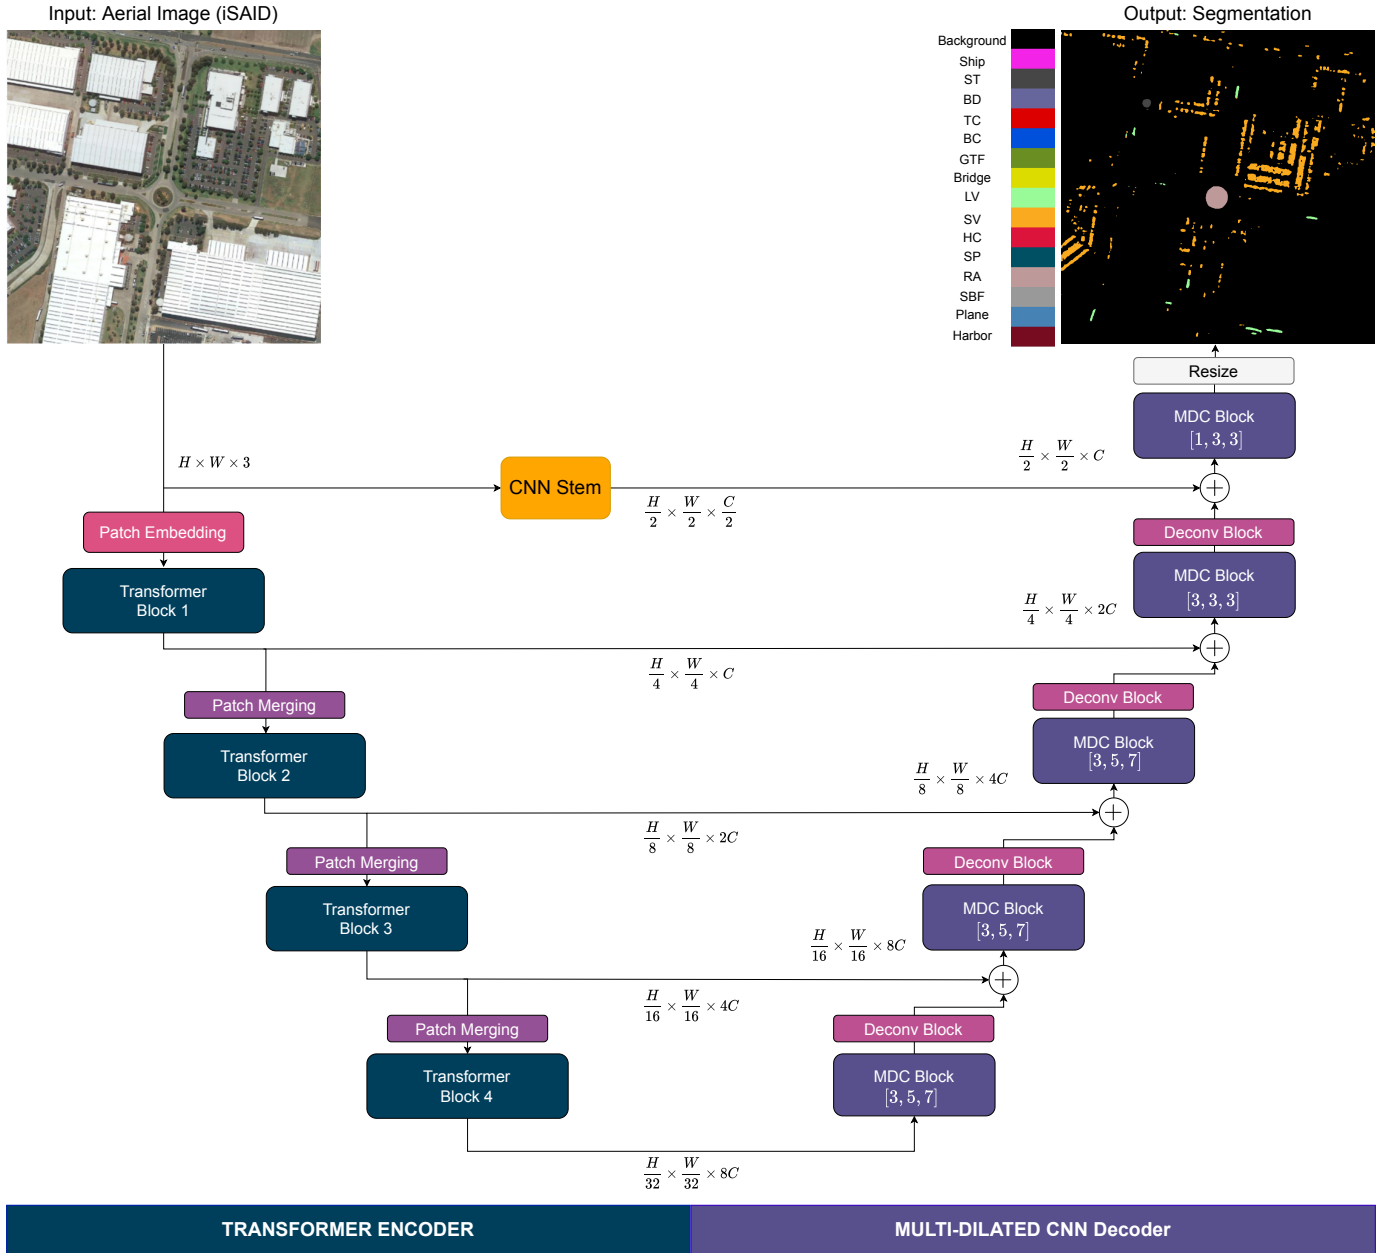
Input: Aerial Image (iSAID)

Output: Segmentation

Background
Ship
ST
BD
TC
BC
GTF
Bridge
LV
SV
HC
SP
RA
SBF
Plane
Harbor

Resize

MDC Block
$[1, 3, 3]$

$\frac{H}{2} \times \frac{W}{2} \times C$

$H \times W \times 3$

CNN Stem

$\frac{H}{2} \times \frac{W}{2} \times \frac{C}{2}$

Patch Embedding

Deconv Block

MDC Block
$[3, 3, 3]$

Transformer Block 1

$\frac{H}{4} \times \frac{W}{4} \times 2C$

$\frac{H}{4} \times \frac{W}{4} \times C$

Deconv Block

Patch Merging

MDC Block
$[3, 5, 7]$

Transformer Block 2

$\frac{H}{8} \times \frac{W}{8} \times 4C$

$\frac{H}{8} \times \frac{W}{8} \times 2C$

Patch Merging

Deconv Block

Transformer Block 3

MDC Block
$[3, 5, 7]$

$\frac{H}{16} \times \frac{W}{16} \times 8C$

$\frac{H}{16} \times \frac{W}{16} \times 4C$

Patch Merging

Deconv Block

Transformer Block 4

MDC Block
$[3, 5, 7]$

$\frac{H}{32} \times \frac{W}{32} \times 8C$

TRANSFORMER ENCODER

MULTI-DILATED CNN Decoder